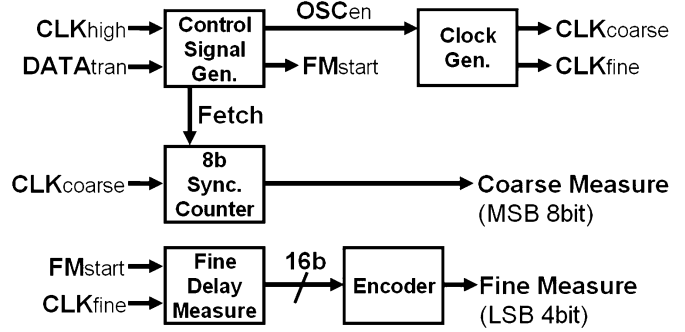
CLKhigh
DATAtran
Control Signal Gen.
OSCen
FMstart
Clock Gen.
CLKcoarse
CLKfine
Fetch
CLKcoarse
8b Sync. Counter
Coarse Measure
(MSB 8bit)
FMstart
CLKfine
Fine Delay Measure
16b
Encoder
Fine Measure
(LSB 4bit)